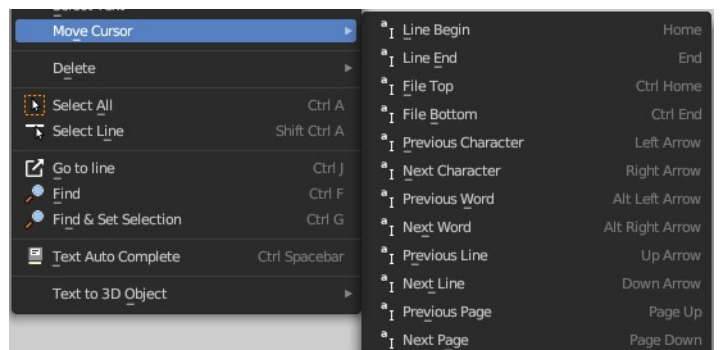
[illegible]
Move Cursor
Delete
Select All Ctrl A
Select Line Shift Ctrl A
Go to line Ctrl J
Find Ctrl F
Find & Set Selection Ctrl G
Text Auto Complete Ctrl Spacebar
Text to 3D Object

Line Begin Home
Line End End
File Top Ctrl Home
File Bottom Ctrl End
Previous Character Left Arrow
Next Character Right Arrow
Previous Word Alt Left Arrow
Next Word Alt Right Arrow
Previous Line Up Arrow
Next Line Down Arrow
Previous Page Page Up
Next Page Page Down